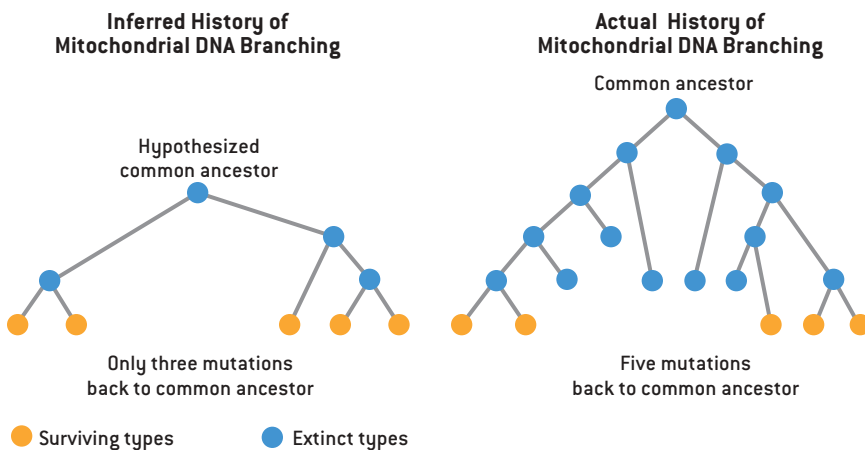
Inferred History of Mitochondrial DNA Branching

Hypothesized common ancestor

Only three mutations back to common ancestor

Actual History of Mitochondrial DNA Branching

Common ancestor

Five mutations back to common ancestor

Surviving types

Extinct types